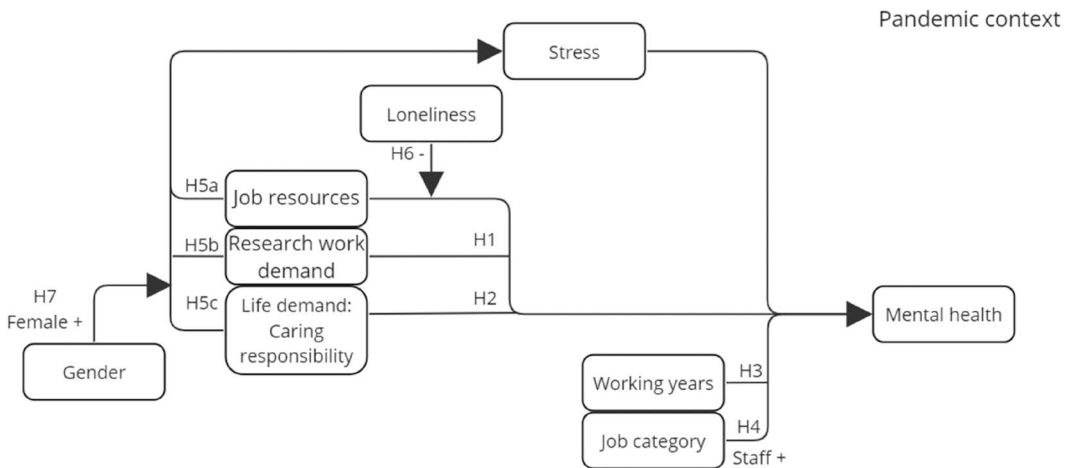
Pandemic context

Stress

Loneliness

H6 -

H5a

Job resources

H5b

Research work demand

H1

H7
Female +

H5c

Life demand: Caring responsibility

H2

Mental health

Gender

Working years

H3

Job category

H4

Staff +